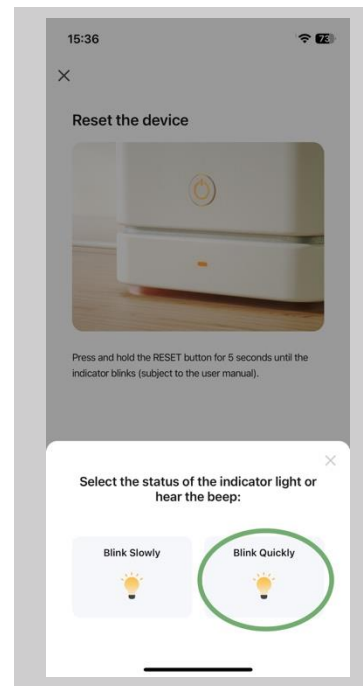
15:36

73

×

Reset the device

Press and hold the RESET button for 5 seconds until the indicator blinks (subject to the user manual).

×

Select the status of the indicator light or hear the beep:

Blink Slowly

Blink Quickly